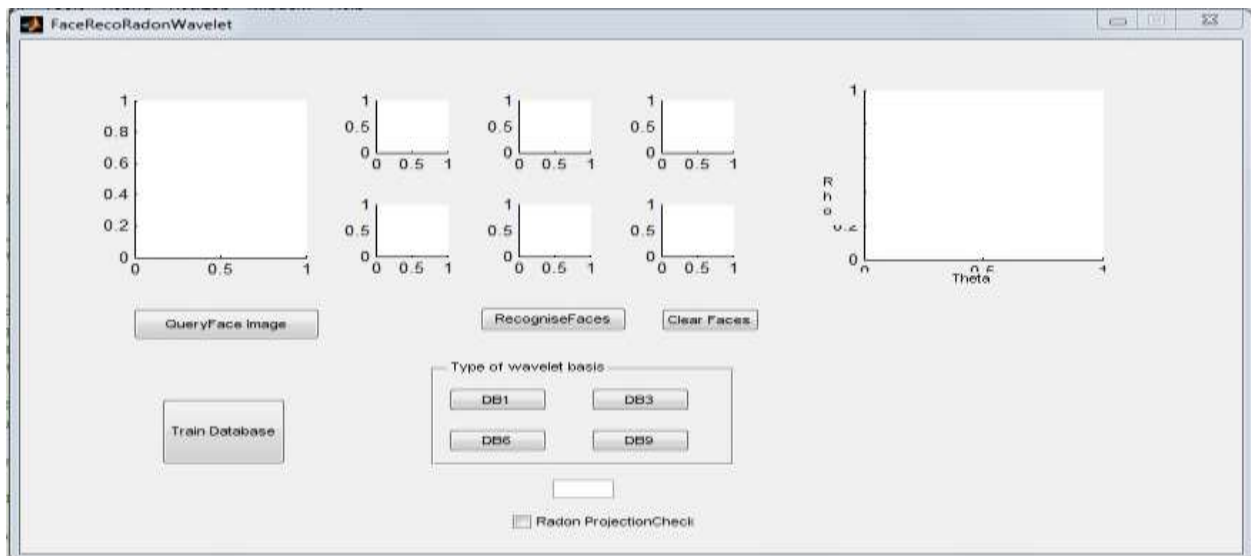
FaceRecoRadonWavelet

1
0.8
0.6
0.4
0.2
0
0 0.5 1

1
0.5
0
0 0.5 1

1
0.5
0
0 0.5 1

1
0.5
0
0 0.5 1

1
0.5
0
0 0.5 1

1
0.5
0
0 0.5 1

1
0.5
0
0 0.5 1

1
Rho
0.2
0
0 0.5 1
Theta

QueryFace Image

RecogniseFaces

Clear Faces

Type of wavelet basis

DB1

DB3

DB6

DB9

Train Database

Radon ProjectionCheck